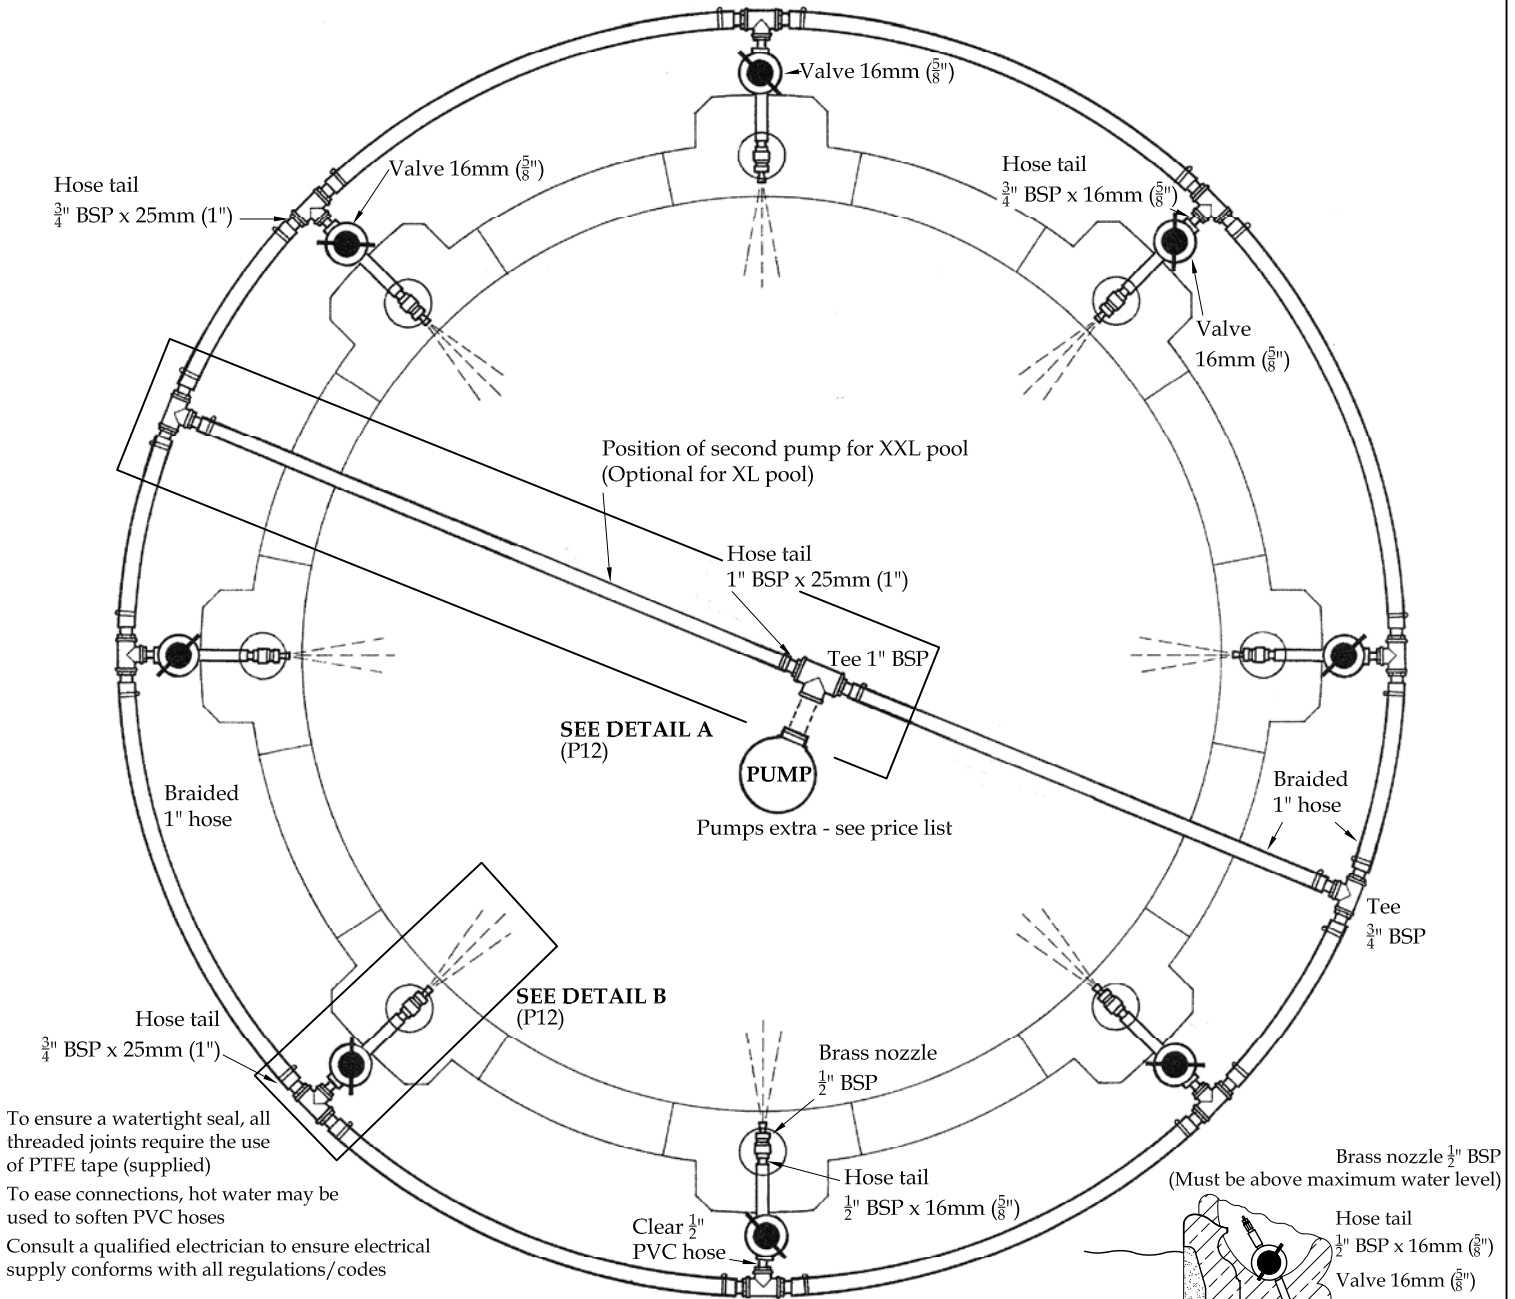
Valve 16mm ($\frac{5}{8}$")

Hose tail
$\frac{3}{4}$" BSP x 25mm (1")

Valve 16mm ($\frac{5}{8}$")

Hose tail
$\frac{3}{4}$" BSP x 16mm ($\frac{5}{8}$")

Valve
16mm ($\frac{5}{8}$")

Position of second pump for XXL pool
(Optional for XL pool)

Hose tail
1" BSP x 25mm (1")

Tee 1" BSP

SEE DETAIL A
(P12)

PUMP

Pumps extra - see price list

Braided
1" hose

Braided
1" hose

Tee
$\frac{3}{4}$" BSP

SEE DETAIL B
(P12)

Hose tail
$\frac{3}{4}$" BSP x 25mm (1")

Brass nozzle
$\frac{1}{2}$" BSP

Hose tail
$\frac{1}{2}$" BSP x 16mm ($\frac{5}{8}$")

Clear $\frac{1}{2}$"
PVC hose

To ensure a watertight seal, all threaded joints require the use of PTFE tape (supplied)

To ease connections, hot water may be used to soften PVC hoses

Consult a qualified electrician to ensure electrical supply conforms with all regulations/codes

Brass nozzle $\frac{1}{2}$" BSP
(Must be above maximum water level)

Hose tail
$\frac{1}{2}$" BSP x 16mm ($\frac{5}{8}$")

Valve 16mm ($\frac{5}{8}$")